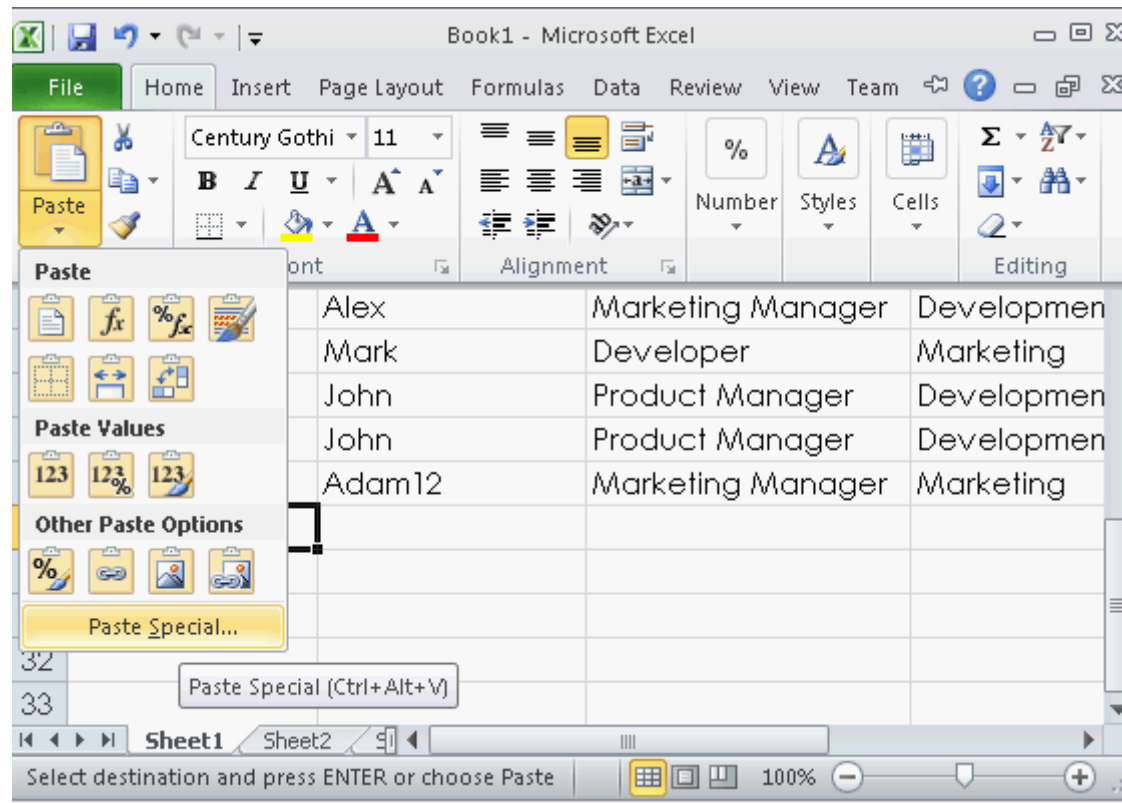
Book1 - Microsoft Excel

File Home Insert Page Layout Formulas Data Review View Team

Paste

Century Gothi 11

B I U A A

ont

Alignment

Number

Styles

Cells

Editing

Paste

Paste Values

Other Paste Options

Paste Special...

| Alex | Marketing Manager | Developmen |
|---|---|---|
| Mark | Developer | Marketing |
| John | Product Manager | Developmen |
| John | Product Manager | Developmen |
| Adam12 | Marketing Manager | Marketing |

32
33

Paste Special (Ctrl+Alt+V)

Sheet1 Sheet2

Select destination and press ENTER or choose Paste

100%